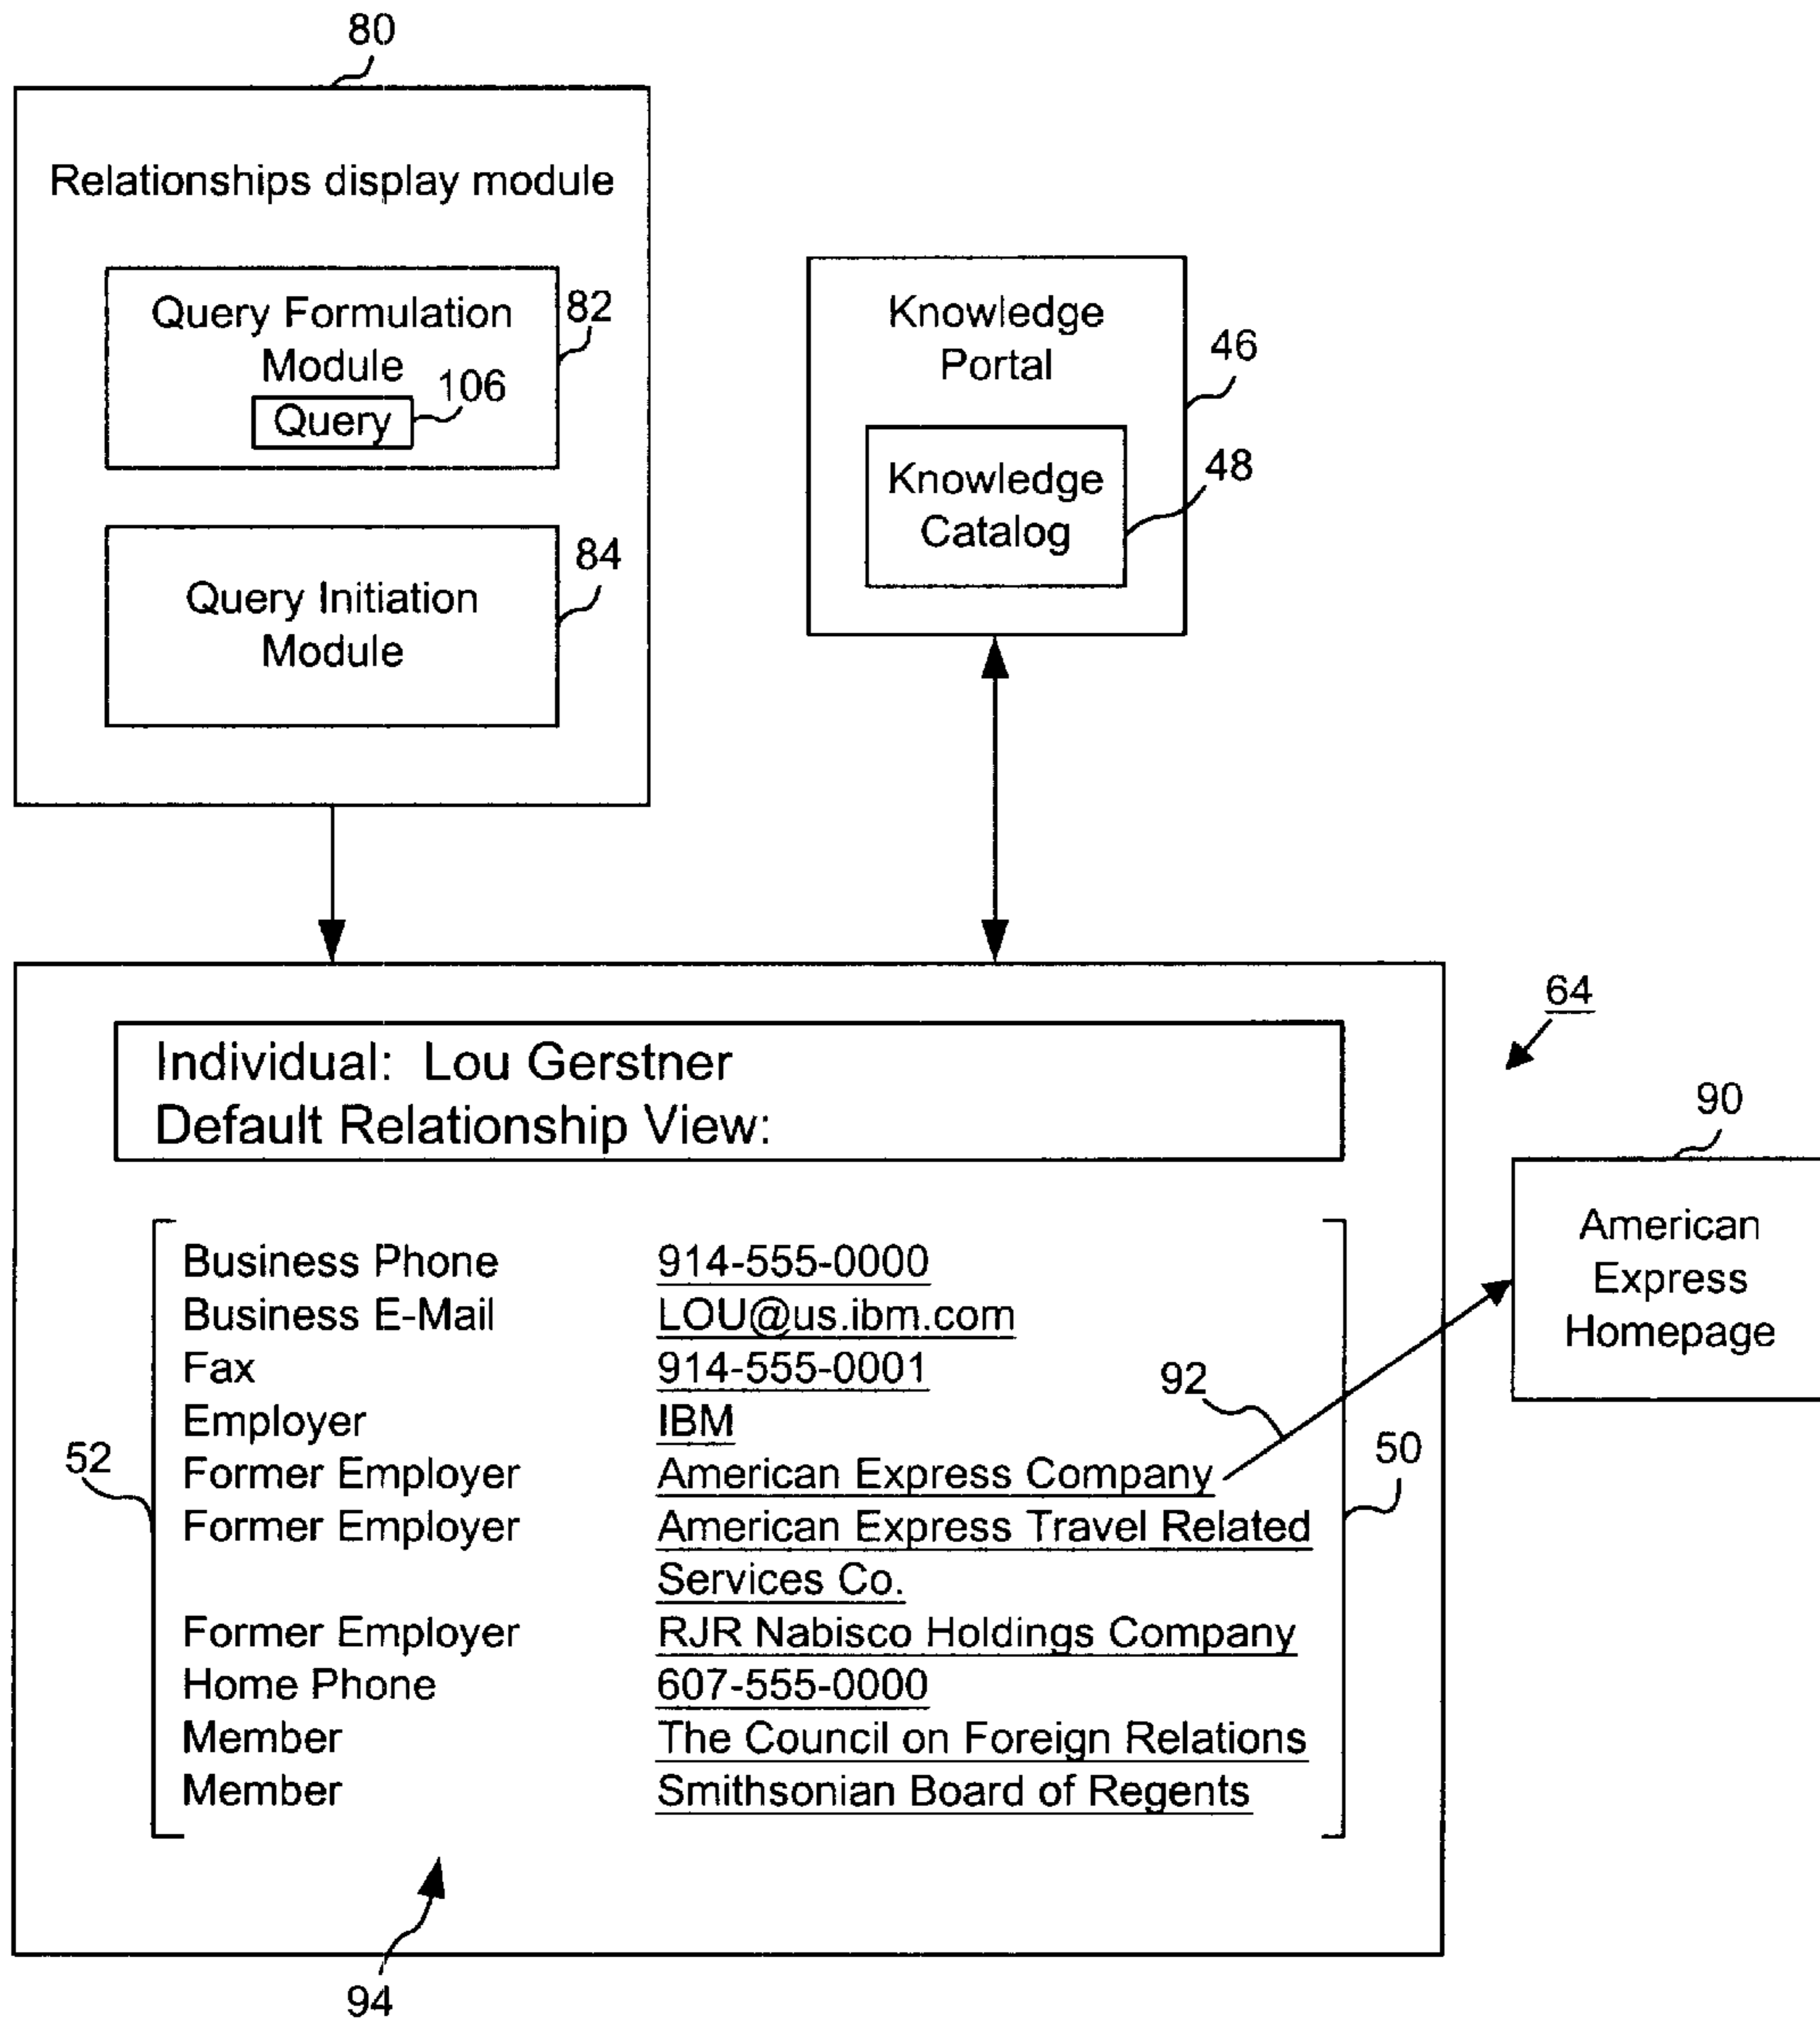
80

Relationships display module

Query Formulation Module

82

106

Query

Query Initiation Module

84

Knowledge Portal

46

Knowledge Catalog

48

64

Individual: Lou Gerstner
Default Relationship View:

90

American Express Homepage

| | |
|---|---|
| Business Phone | 914-555-0000 |
| Business E-Mail | LOU@us.ibm.com |
| Fax | 914-555-0001 |
| Employer | IBM |
| Former Employer | American Express Company |
| Former Employer | American Express Travel Related Services Co. |
| Former Employer | RJR Nabisco Holdings Company |
| Home Phone | 607-555-0000 |
| Member | The Council on Foreign Relations |
| Member | Smithsonian Board of Regents |

92

52

50

94